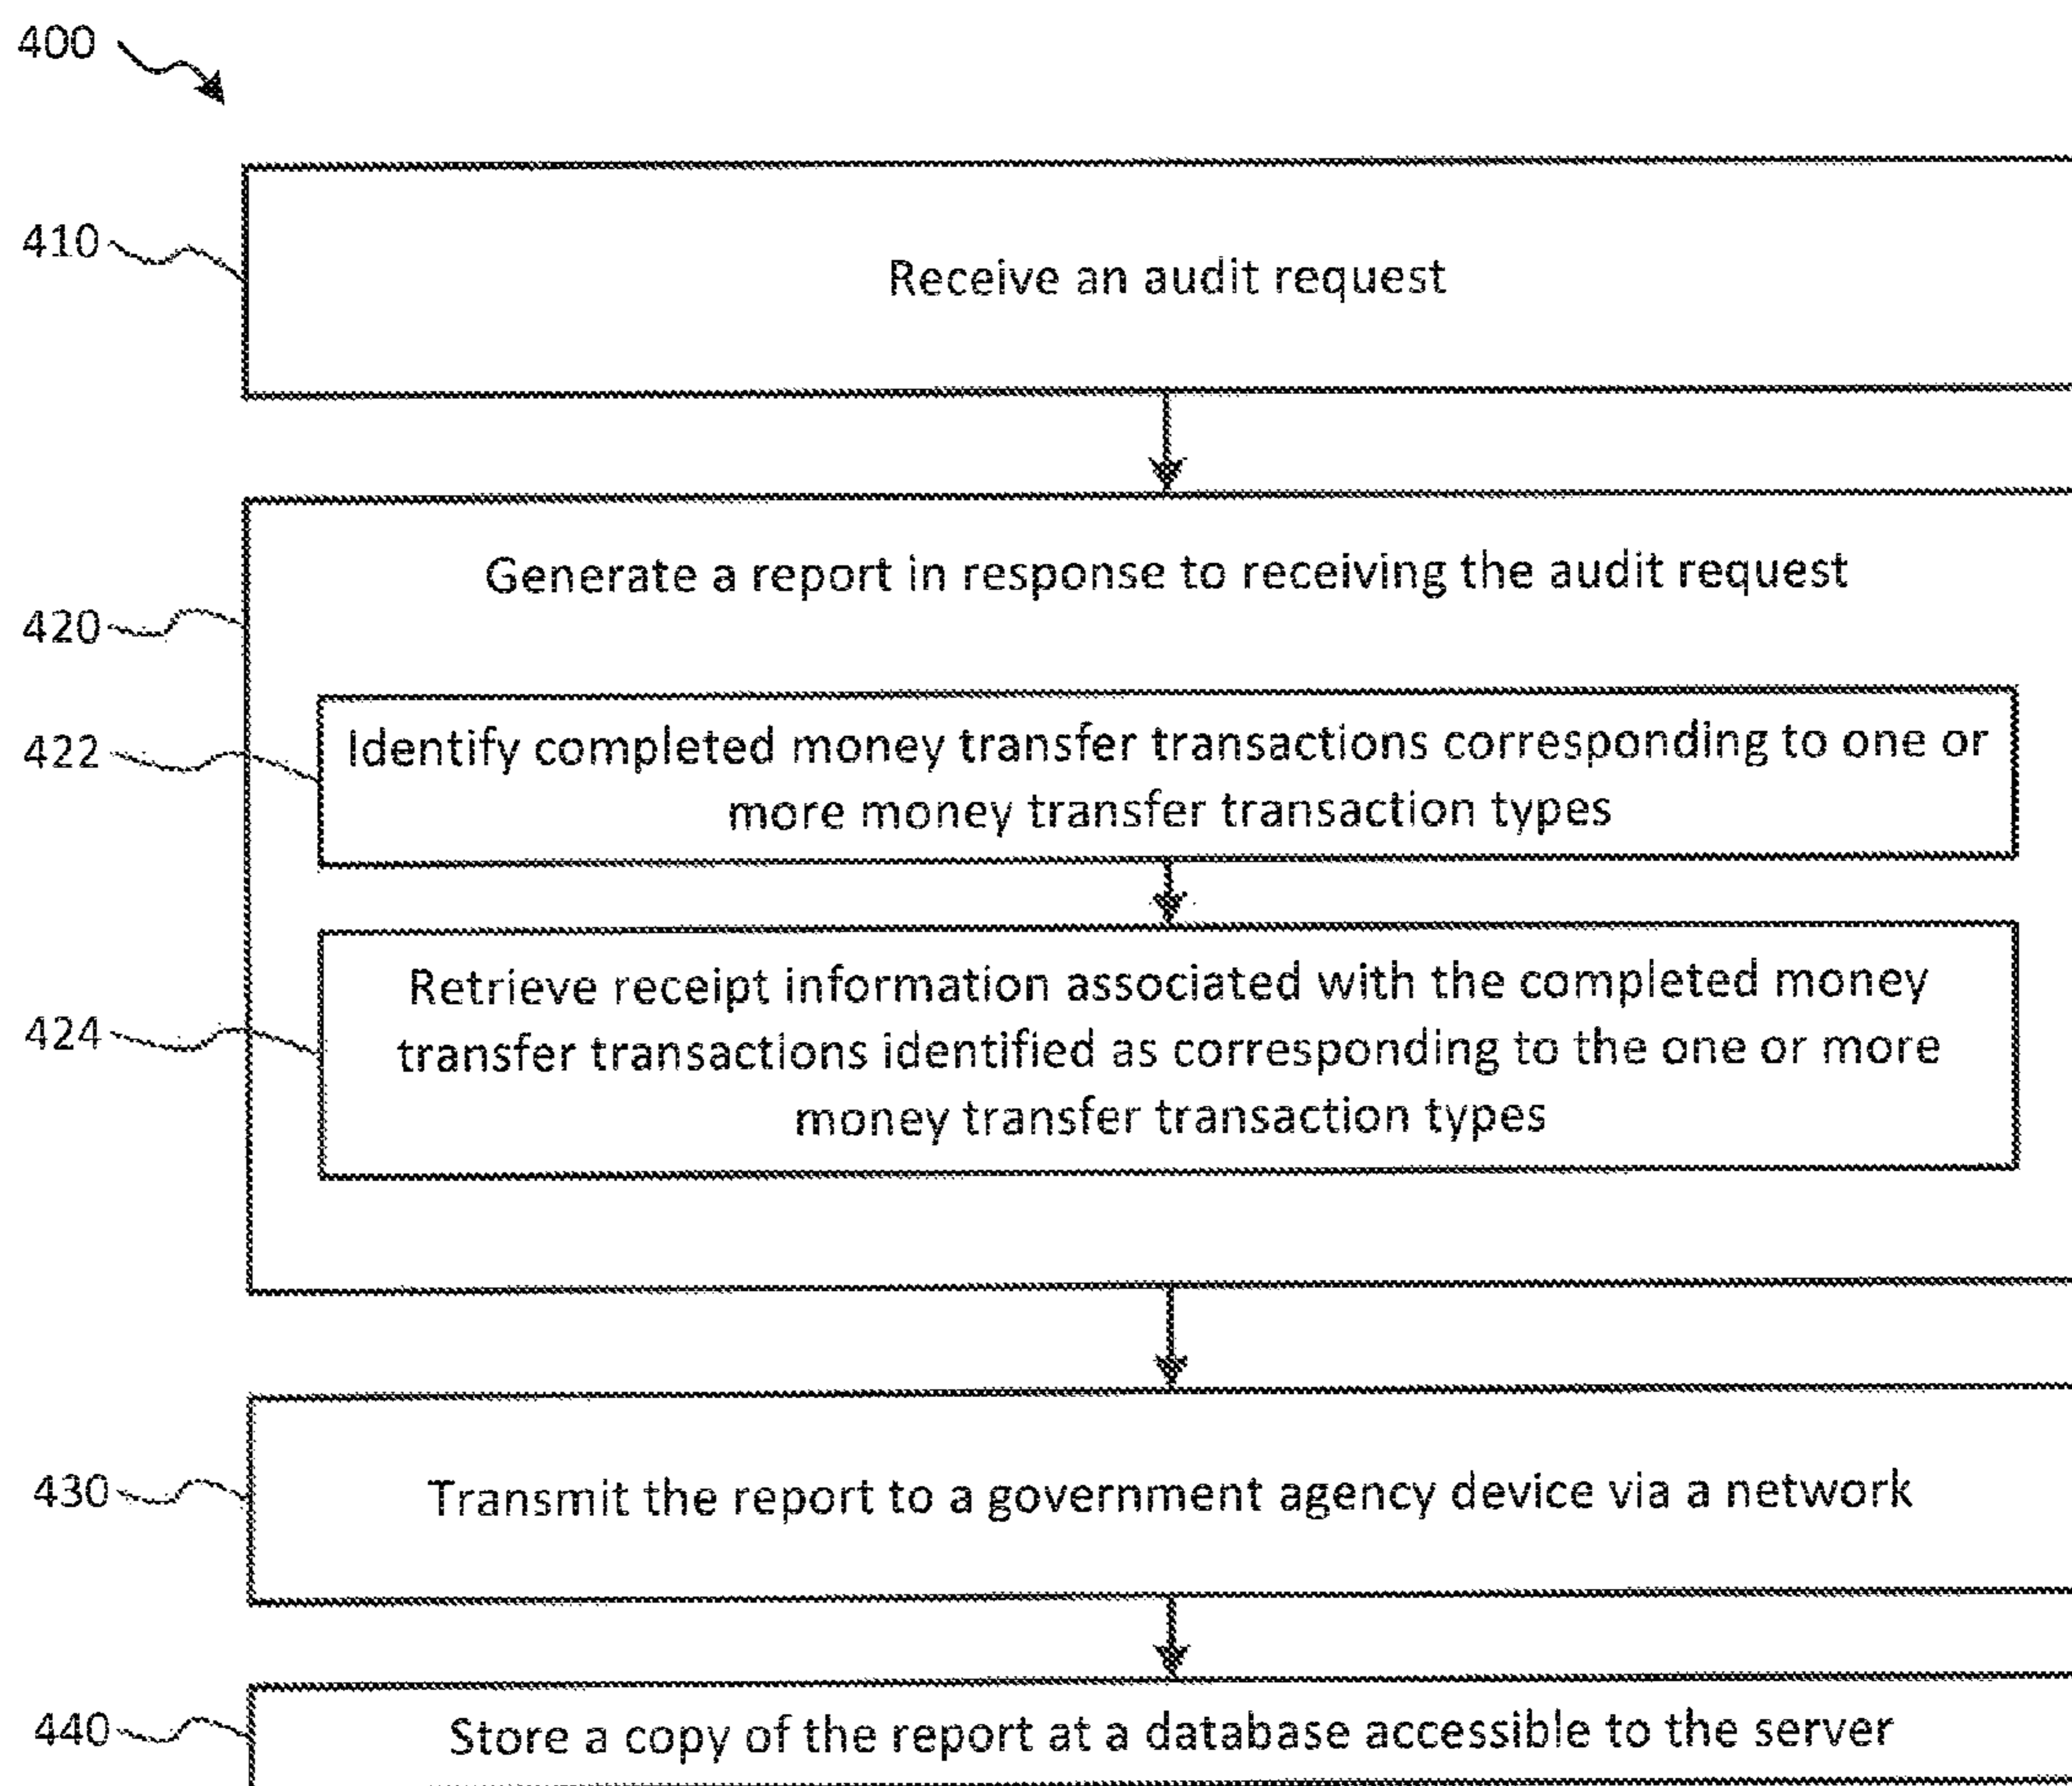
400

410

Receive an audit request

420

Generate a report in response to receiving the audit request

422

Identify completed money transfer transactions corresponding to one or more money transfer transaction types

424

Retrieve receipt information associated with the completed money transfer transactions identified as corresponding to the one or more money transfer transaction types

430

Transmit the report to a government agency device via a network

440

Store a copy of the report at a database accessible to the server